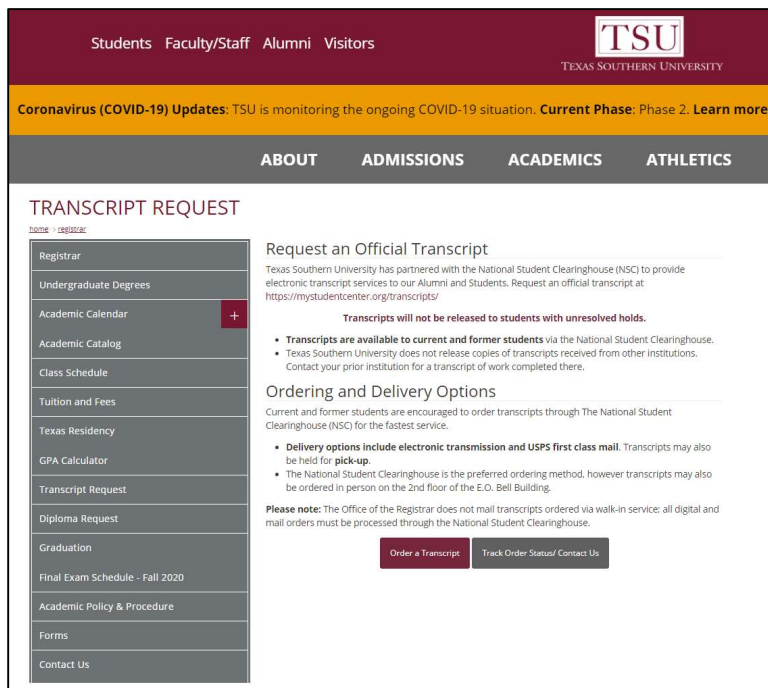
Students Faculty/Staff Alumni Visitors

TSU
TEXAS SOUTHERN UNIVERSITY

Coronavirus (COVID-19) Updates: TSU is monitoring the ongoing COVID-19 situation. Current Phase: Phase 2. Learn more

ABOUT ADMISSIONS ACADEMICS ATHLETICS

TRANSCRIPT REQUEST

home > registrar

Registrar
Undergraduate Degrees
Academic Calendar +
Academic Catalog
Class Schedule
Tuition and Fees
Texas Residency
GPA Calculator
Transcript Request
Diploma Request
Graduation
Final Exam Schedule - Fall 2020
Academic Policy & Procedure
Forms
Contact Us

Request an Official Transcript

Texas Southern University has partnered with the National Student Clearinghouse (NSC) to provide electronic transcript services to our Alumni and Students. Request an official transcript at https://mystudentcenter.org/transcripts/

Transcripts will not be released to students with unresolved holds.

• Transcripts are available to current and former students via the National Student Clearinghouse.
• Texas Southern University does not release copies of transcripts received from other institutions. Contact your prior institution for a transcript of work completed there.

Ordering and Delivery Options

Current and former students are encouraged to order transcripts through The National Student Clearinghouse (NSC) for the fastest service.

• Delivery options include electronic transmission and USPS first class mail. Transcripts may also be held for pick-up.
• The National Student Clearinghouse is the preferred ordering method, however transcripts may also be ordered in person on the 2nd floor of the E.O. Bell Building.

Please note: The Office of the Registrar does not mail transcripts ordered via walk-in service; all digital and mail orders must be processed through the National Student Clearinghouse.

Order a Transcript Track Order Status/ Contact Us